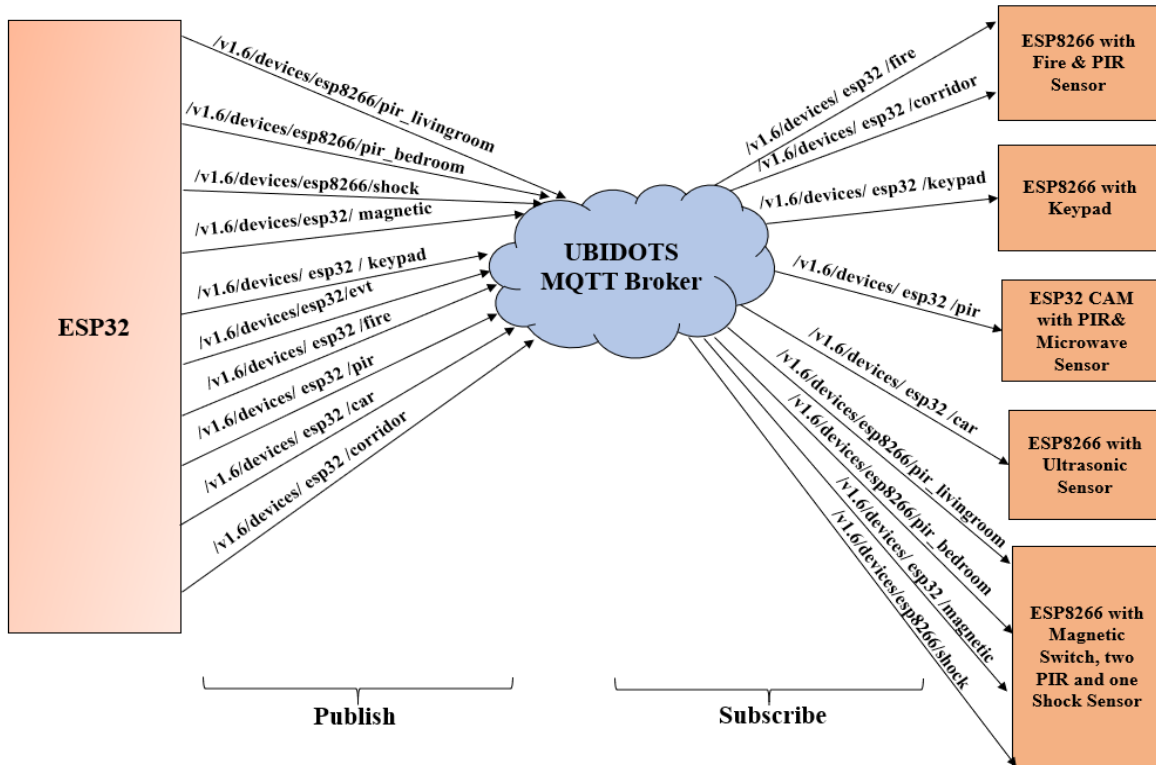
ESP32

/v1.6/devices/esp8266/pir_livingroom
/v1.6/devices/esp8266/pir_bedroom
/v1.6/devices/esp8266/shock
/v1.6/devices/esp32/ magnetic
/v1.6/devices/ esp32 / keypad
/v1.6/devices/esp32/evt
/v1.6/devices/ esp32 /fire
/v1.6/devices/ esp32 /pir
/v1.6/devices/ esp32 /car
/v1.6/devices/ esp32 /corridor

UBIDOTS MQTT Broker

/v1.6/devices/ esp32 /fire
/v1.6/devices/ esp32 /corridor
/v1.6/devices/ esp32 /keypad
/v1.6/devices/ esp32 /pir
/v1.6/devices/ esp32 /car
/v1.6/devices/esp8266/pir_livingroom
/v1.6/devices/esp8266/pir_bedroom
/v1.6/devices/ esp32 /magnetic
/v1.6/devices/esp8266/shock

ESP8266 with Fire & PIR Sensor

ESP8266 with Keypad

ESP32 CAM with PIR& Microwave Sensor

ESP8266 with Ultrasonic Sensor

ESP8266 with Magnetic Switch, two PIR and one Shock Sensor

Publish

Subscribe